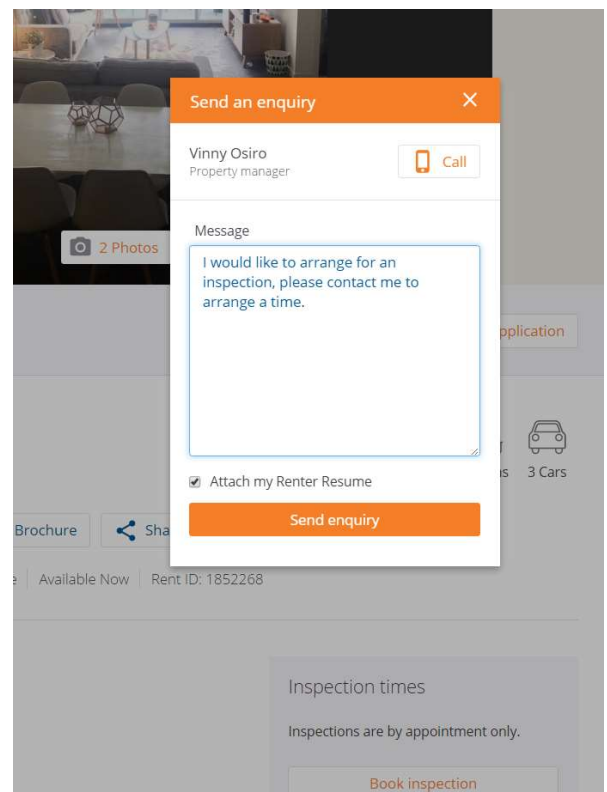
2 Photos

Send an enquiry ×

Vinny Osiro
Property manager

Call

Message

I would like to arrange for an inspection, please contact me to arrange a time.

Attach my Renter Resume

Send enquiry

pplication

s 3 Cars

Brochure

Sha

e | Available Now | Rent ID: 1852268

Inspection times

Inspections are by appointment only.

Book inspection